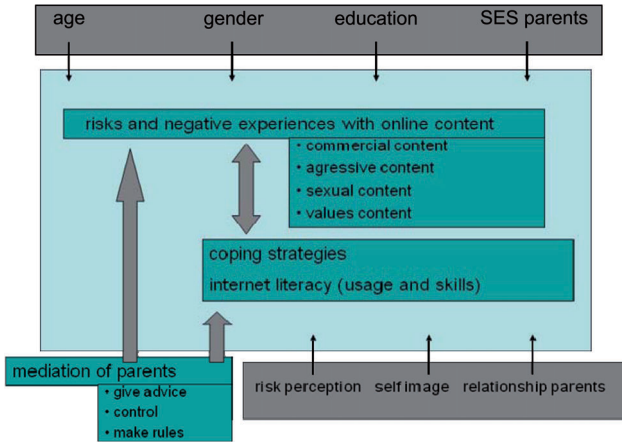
age gender education SES parents

risks and negative experiences with online content

• commercial content
• agressive content
• sexual content
• values content

coping strategies

internet literacy (usage and skills)

mediation of parents

• give advice
• control
• make rules

risk perception self image relationship parents